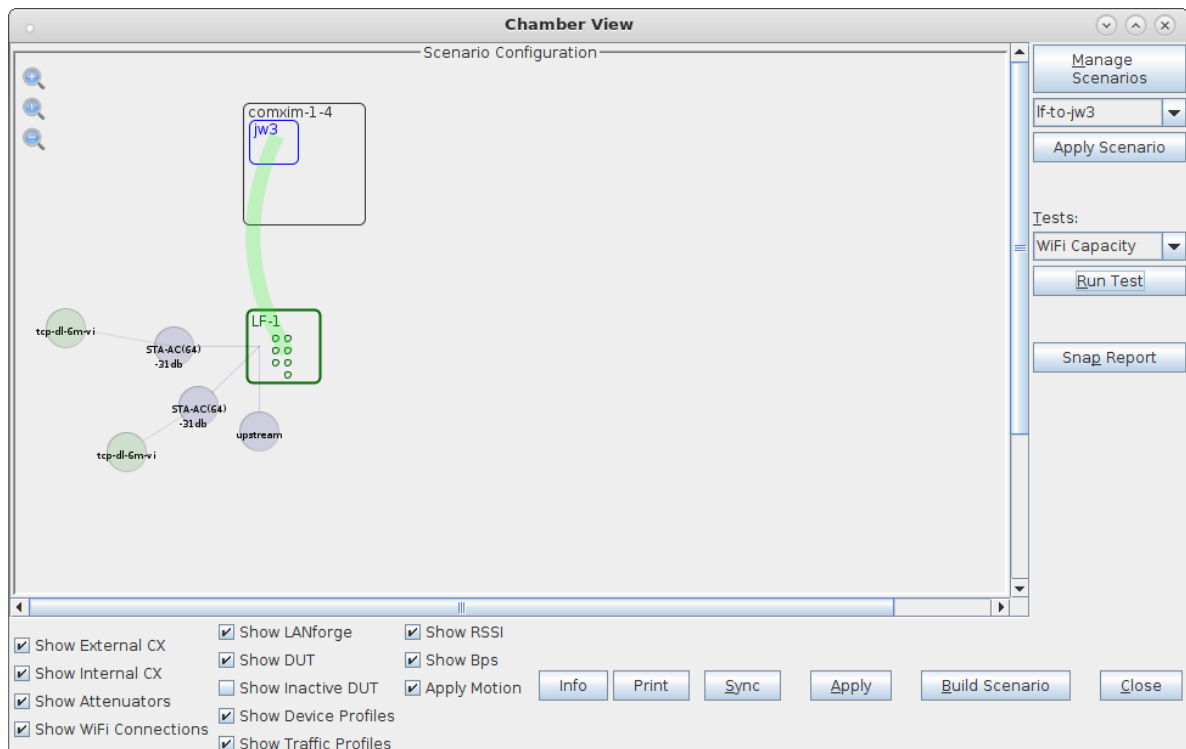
Chamber View

Scenario Configuration

comxim-1-4
jw3

LF-1

tcp-dl-6m-vi
STA-AC(64) -31db
STA-AC(64) -31db
upstream
tcp-dl-6m-vi

Manage Scenarios
lf-to-jw3
Apply Scenario
Tests:
WiFi Capacity
Run Test
Snap Report

Show External CX
Show Internal CX
Show Attenuators
Show WiFi Connections
Show LANforge
Show DUT
Show Inactive DUT
Show Device Profiles
Show Traffic Profiles
Show RSSI
Show Bps
Apply Motion

Info
Print
Sync
Apply
Build Scenario
Close